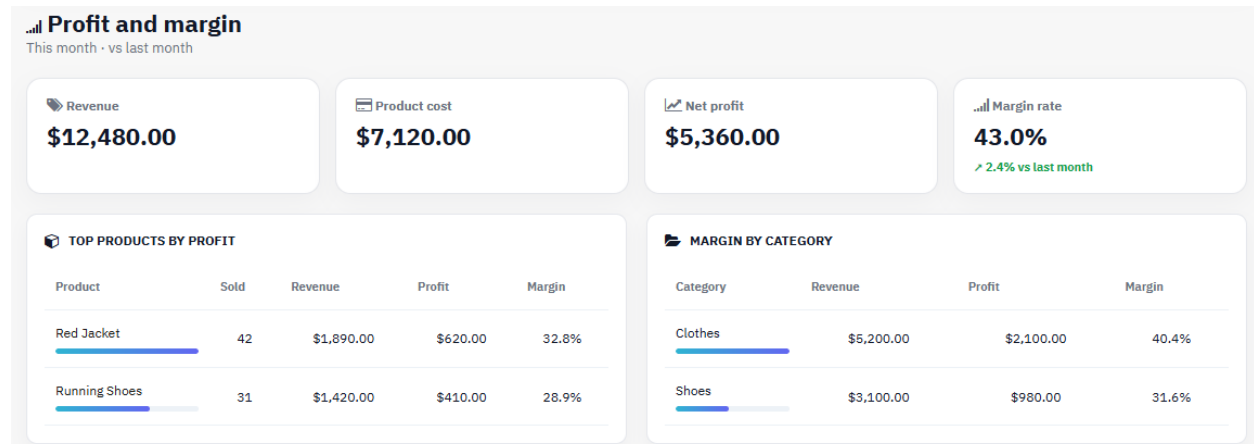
Profit and margin
This month · vs last month

Revenue
$12,480.00

Product cost
$7,120.00

Net profit
$5,360.00

Margin rate
43.0%
↗ 2.4% vs last month

TOP PRODUCTS BY PROFIT

| Product | Sold | Revenue | Profit | Margin |
|---|---|---|---|---|
| Red Jacket | 42 | $1,890.00 | $620.00 | 32.8% |
| Running Shoes | 31 | $1,420.00 | $410.00 | 28.9% |

MARGIN BY CATEGORY

| Category | Revenue | Profit | Margin |
|---|---|---|---|
| Clothes | $5,200.00 | $2,100.00 | 40.4% |
| Shoes | $3,100.00 | $980.00 | 31.6% |